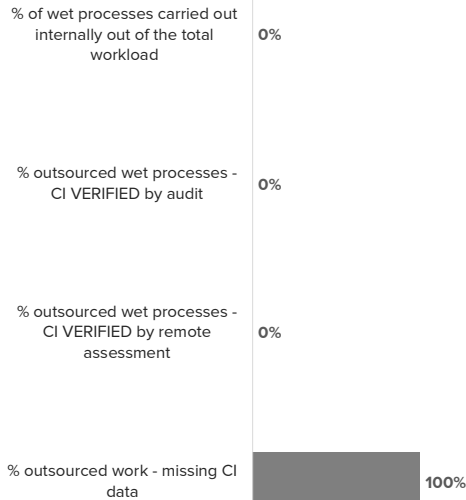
% of wet processes carried out internally out of the total workload
0%

% outsourced wet processes - CI VERIFIED by audit
0%

% outsourced wet processes - CI VERIFIED by remote assessment
0%

% outsourced work - missing CI data
100%